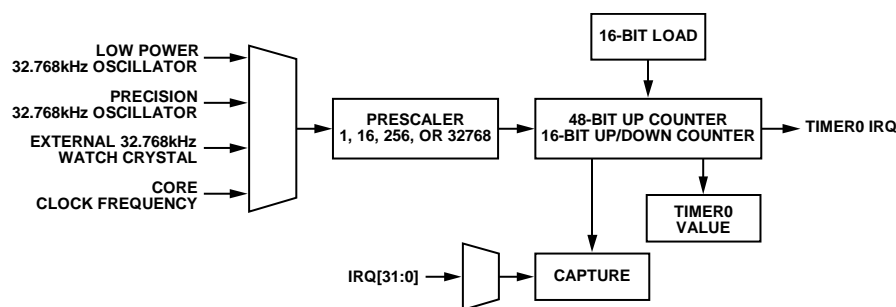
LOW POWER
32.768kHz OSCILLATOR

PRECISION
32.768kHz OSCILLATOR

EXTERNAL 32.768kHz
WATCH CRYSTAL

CORE
CLOCK FREQUENCY

PRESCALER
1, 16, 256, OR 32768

16-BIT LOAD

48-BIT UP COUNTER
16-BIT UP/DOWN COUNTER

TIMER0 IRQ

TIMER0
VALUE

IRQ[31:0]

CAPTURE